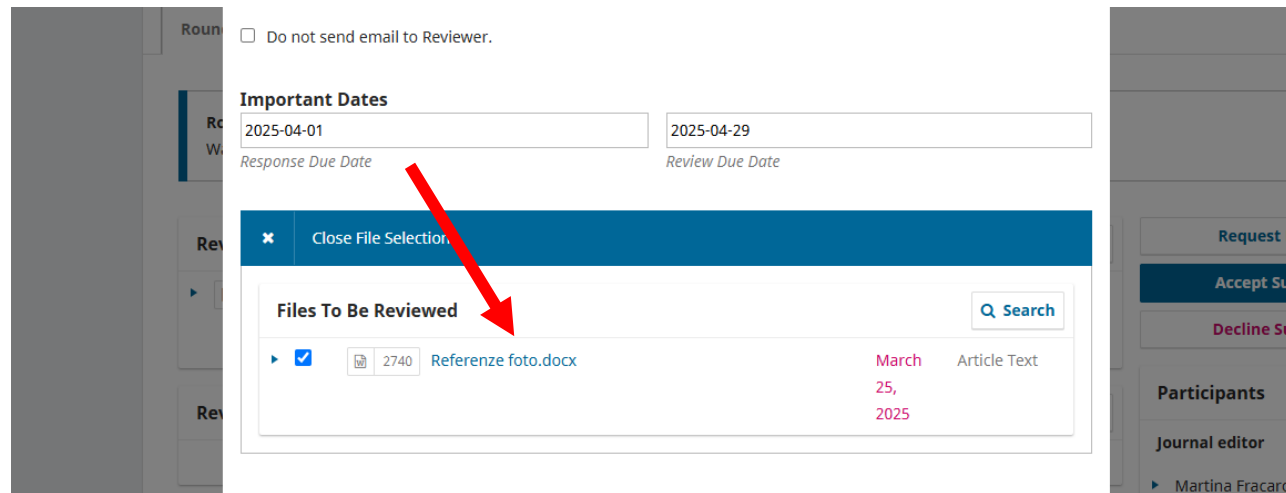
Roun

Ro
W

Rev

Rev

Do not send email to Reviewer.

Important Dates

2025-04-01
Response Due Date

2025-04-29
Review Due Date

Close File Selection

Files To Be Reviewed

Search

2740 Referenze foto.docx March 25, 2025 Article Text

Request

Accept Su

Decline Su

Participants

Journal editor

Martina Fracar